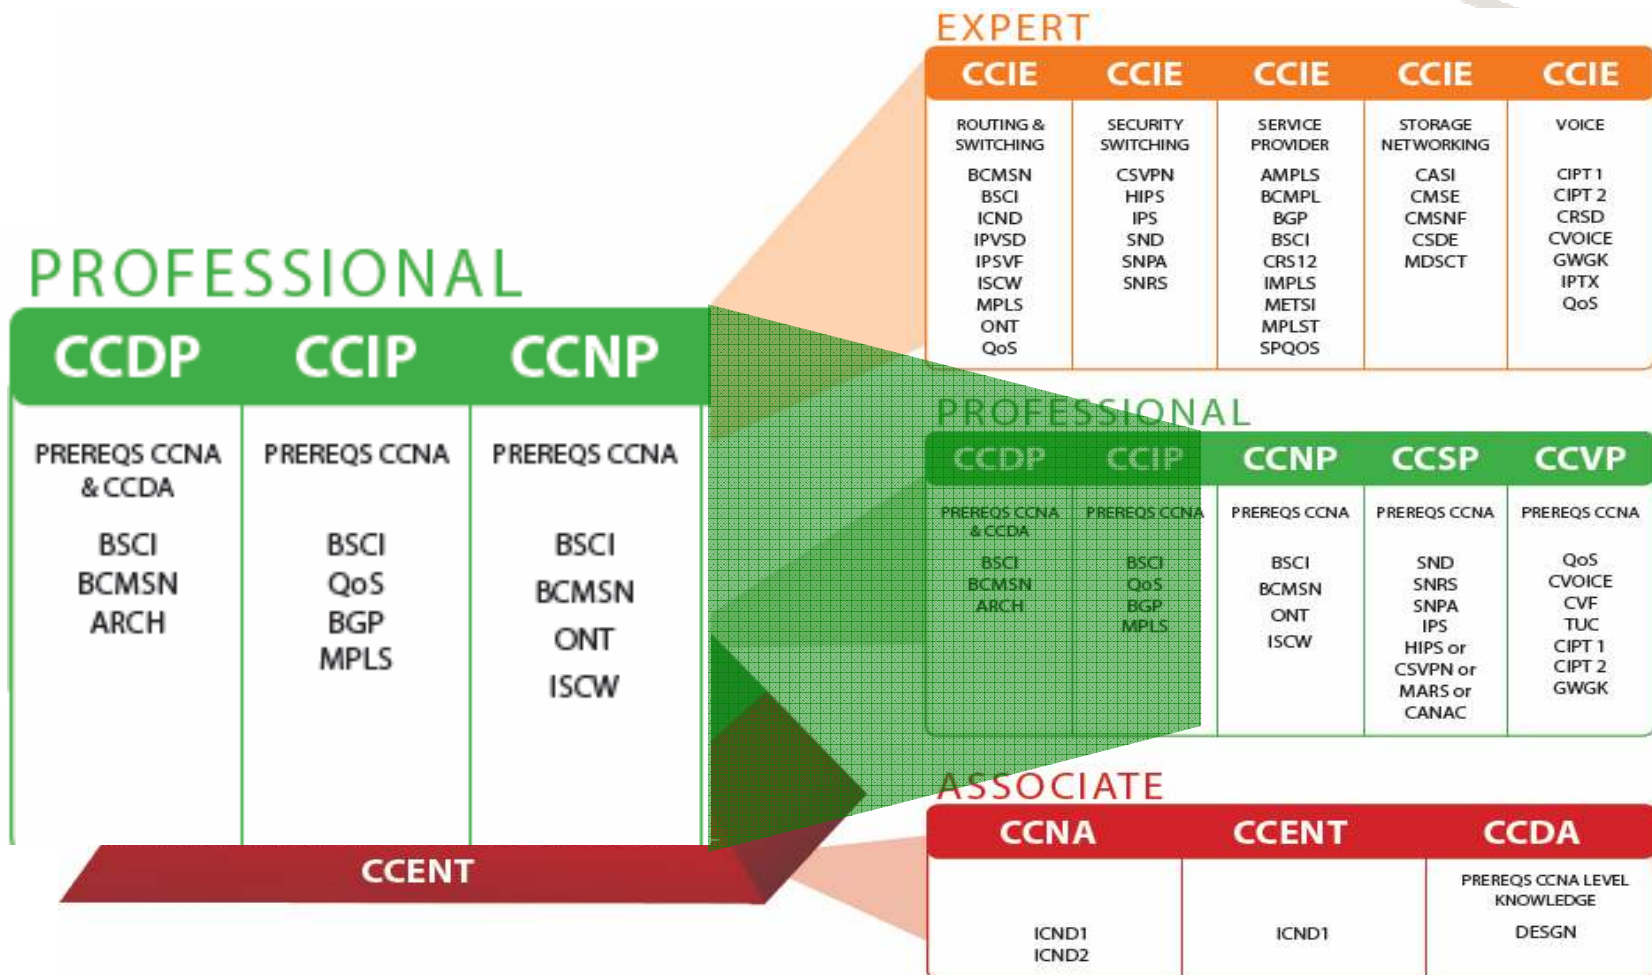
EXPERT

| CCIE | CCIE | CCIE | CCIE | CCIE |
|---|---|---|---|---|
| ROUTING & SWITCHING | SECURITY SWITCHING | SERVICE PROVIDER | STORAGE NETWORKING | VOICE |
| BCMSN BSCI ICND IPVSD IPSVF ISCW MPLS ONT QoS | CSVPN HIPS IPS SND SNPA SNRS | AMPLS BCMPL BGP BSCI CRS12 IMPLS METSI MPLST SPQOS | CASI CMSE CMSNF CSDE MDSCT | CIPT 1 CIPT 2 CRSD CVOICE GWGK IPTX QoS |

PROFESSIONAL

| CCDP | CCIP | CCNP |
|---|---|---|
| PREREQS CCNA & CCDA | PREREQS CCNA | PREREQS CCNA |
| BSCI BCMSN ARCH | BSCI QoS BGP MPLS | BSCI BCMSN ONT ISCW |

CCENT

PROFESSIONAL

| CCDP | CCIP | CCNP | CCSP | CCVP |
|---|---|---|---|---|
| PREREQS CCNA & CCDA | PREREQS CCNA | PREREQS CCNA | PREREQS CCNA | PREREQS CCNA |
| BSCI BCMSN ARCH | BSCI QoS BGP MPLS | BSCI BCMSN ONT ISCW | SND SNRS SNPA IPS HIPS or CSVPN or MARS or CANAC | QoS CVOICE CVF TUC CIPT 1 CIPT 2 GWGK |

ASSOCIATE

| CCNA | CCENT | CCDA |
|---|---|---|
| ICND1 ICND2 | ICND1 | PREREQS CCNA LEVEL KNOWLEDGE DESGN |